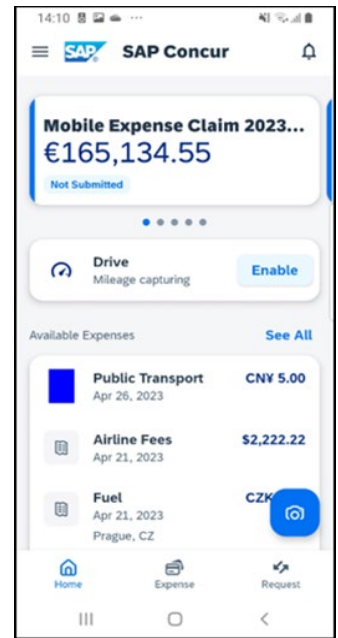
14:10

SAP Concur

Mobile Expense Claim 2023...
€165,134.55
Not Submitted

Drive
Mileage capturing
Enable

Available Expenses
See All

Public Transport
Apr 26, 2023
CN¥ 5.00

Airline Fees
Apr 21, 2023
$2,222.22

Fuel
Apr 21, 2023
Prague, CZ
CZK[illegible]

Home
Expense
Request